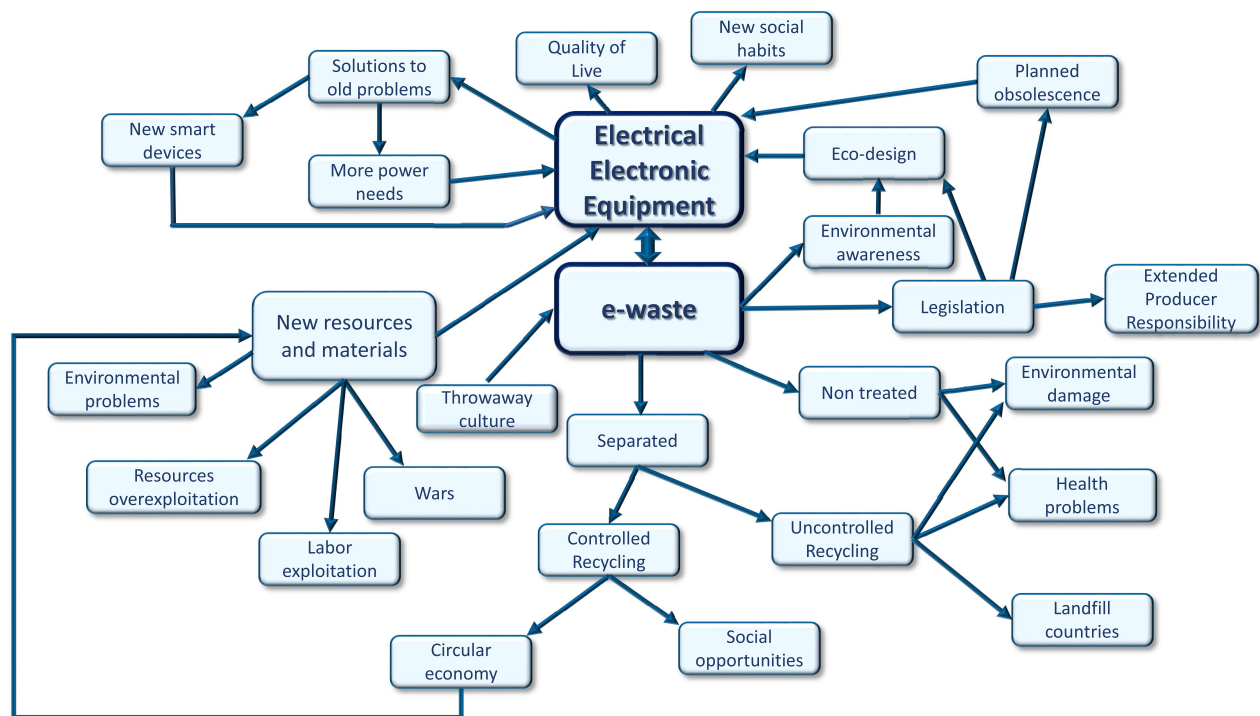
Quality of Live

New social habits

Solutions to old problems

Planned obsolescence

New smart devices

Electrical Electronic Equipment

Eco-design

More power needs

Environmental awareness

New resources and materials

e-waste

Legislation

Extended Producer Responsibility

Environmental problems

Throwaway culture

Non treated

Environmental damage

Separated

Resources overexploitation

Wars

Health problems

Labor exploitation

Controlled Recycling

Uncontrolled Recycling

Landfill countries

Circular economy

Social opportunities